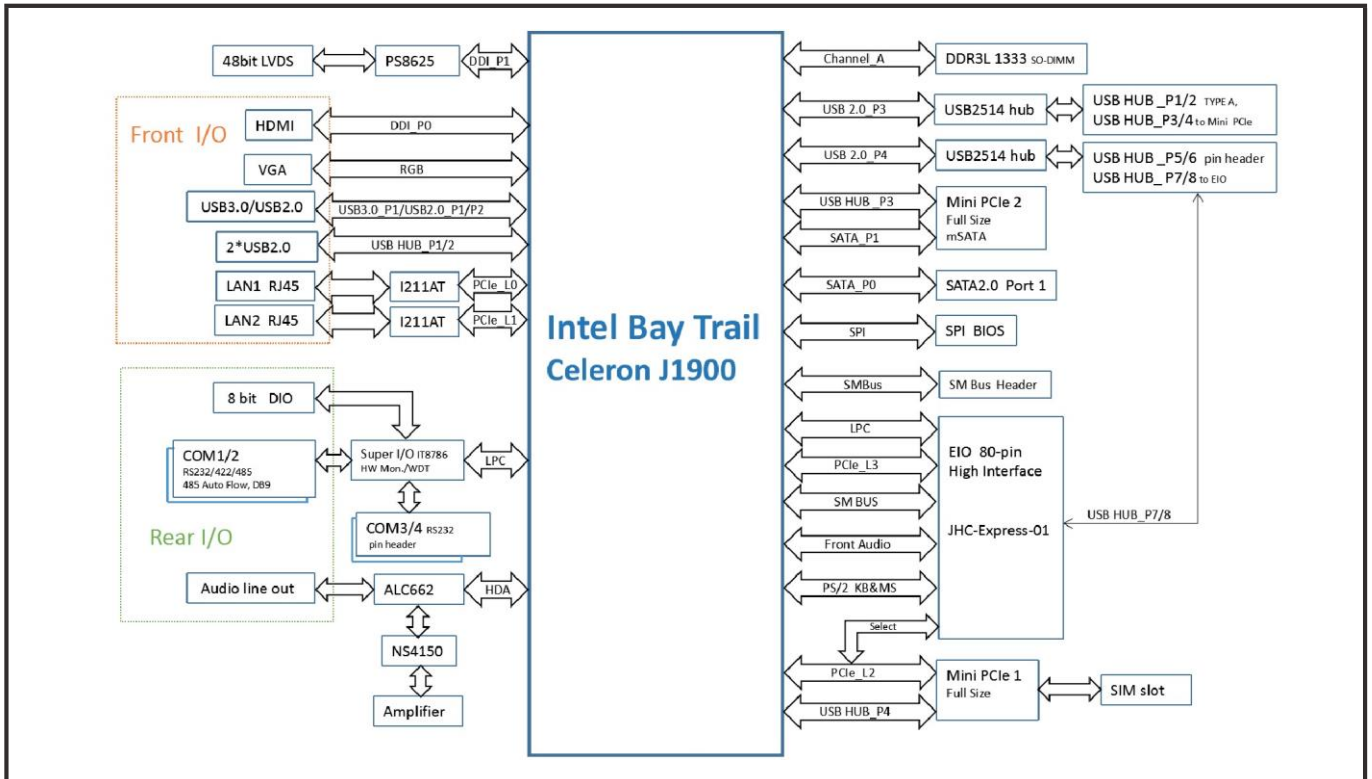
48bit LVDS
PS8625
DDI_P1
Front I/O
HDMI
DDI_P0
VGA
RGB
USB3.0/USB2.0
USB3.0_P1/USB2.0_P1/P2
2*USB2.0
USB HUB_P1/2
LAN1 RJ45
I211AT
PCIe_L0
LAN2 RJ45
I211AT
PCIe_L1
8 bit DIO
COM1/2
RS232/422/485
485 Auto Flow, DB9
Super I/O IT8786
HW Mon./WDT
LPC
Rear I/O
COM3/4 RS232
pin header
Audio line out
ALC662
HDA
NS4150
Amplifier
Intel Bay Trail
Celeron J1900
Channel_A
DDR3L 1333 SO-DIMM
USB 2.0_P3
USB2514 hub
USB HUB_P1/2 TYPE A,
USB HUB_P3/4 to Mini PCIe
USB 2.0_P4
USB2514 hub
USB HUB_P5/6 pin header
USB HUB_P7/8 to EIO
USB HUB_P3
SATA_P1
Mini PCIe 2
Full Size
mSATA
SATA_P0
SATA2.0 Port 1
SPI
SPI BIOS
SMBus
SM Bus Header
LPC
PCIe_L3
SM BUS
Front Audio
PS/2 KB&MS
EIO 80-pin
High Interface
JHC-Express-01
USB HUB_P7/8
Select
PCIe_L2
USB HUB_P4
Mini PCIe 1
Full Size
SIM slot